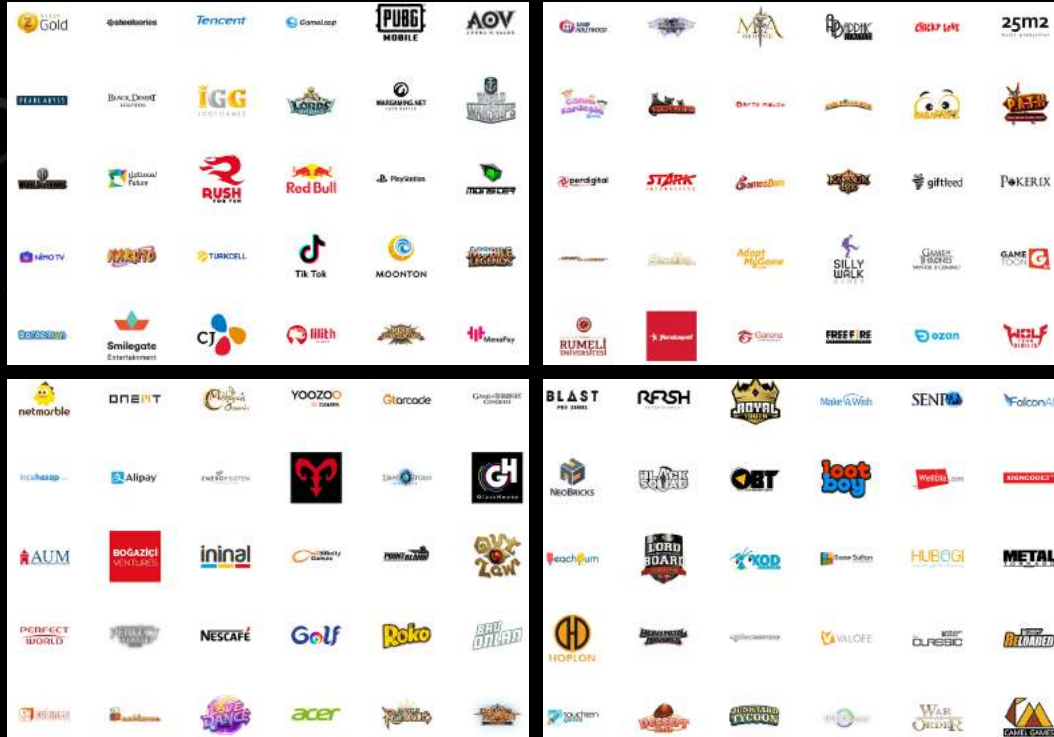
Gold
steelseries
Tencent
Gameloft
PUBG MOBILE
AOV

PEARL ABYSS
BLACK DESERT
IGG
LORDS MOBILE
WARGAMING.NET
World of Warships

World of Tanks
Future
RUSH
Red Bull
PlayStation
MONSTER

NIMO TV
NARUTO
TURKCELL
Tik Tok
MOONTON
MOBILE LEGENDS

Smilegate Entertainment
CJ
lilith
MexaPay

CHICKY LOVE
25m2

perdigital
STARK
giftfeed
POKERIX

Adopt MyGame
SILLY WALK
GAME OF THRONES WINTER IS COMING
GAME TOOLS

RUMELI ÜNİVERSİTESİ
Garena
FREE FIRE
ozan
WOLF

netmarble
ONENT
YOOZOO
Gtarcade
GAME OF THRONES CONQUEST

Alipay
ENERGYSISTEM
GlassHouse

AUM
BOĞAZİÇİ VENTURES
ininal
POINT BLANK
QUIZ ZAW

PERFECT WORLD
NESCAFÉ
Golf
Roko
BAU ONLAN

LOVE DANCE
acer

BLAST
RFRSH
ROYAL YOUTH
Make A Wish
SENPAI
FalconA

NEOBRICKS
BLACK SQUAD
OBT
loot boy
Weplay
XIGNCODE3

Peachtrum
LORD BOARD
KOD
HUBOGI
METAL

HOPLON
VALOFE
CLASSIC
RELOADED

JUNKYARD TYCOON
WAR ORDER
CAMEL GAMES